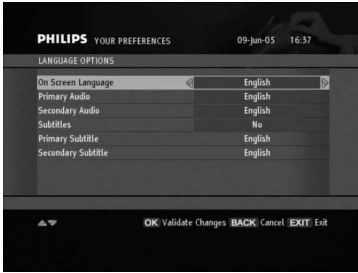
PHILIPS YOUR PREFERENCES 09-Jun-05 16:37

LANGUAGE OPTIONS

| | |
|---|---|
| On Screen Language | English |
| Primary Audio | English |
| Secondary Audio | English |
| Subtitles | No |
| Primary Subtitle | English |
| Secondary Subtitle | English |

OK Validate Changes BACK Cancel EXIT Exit